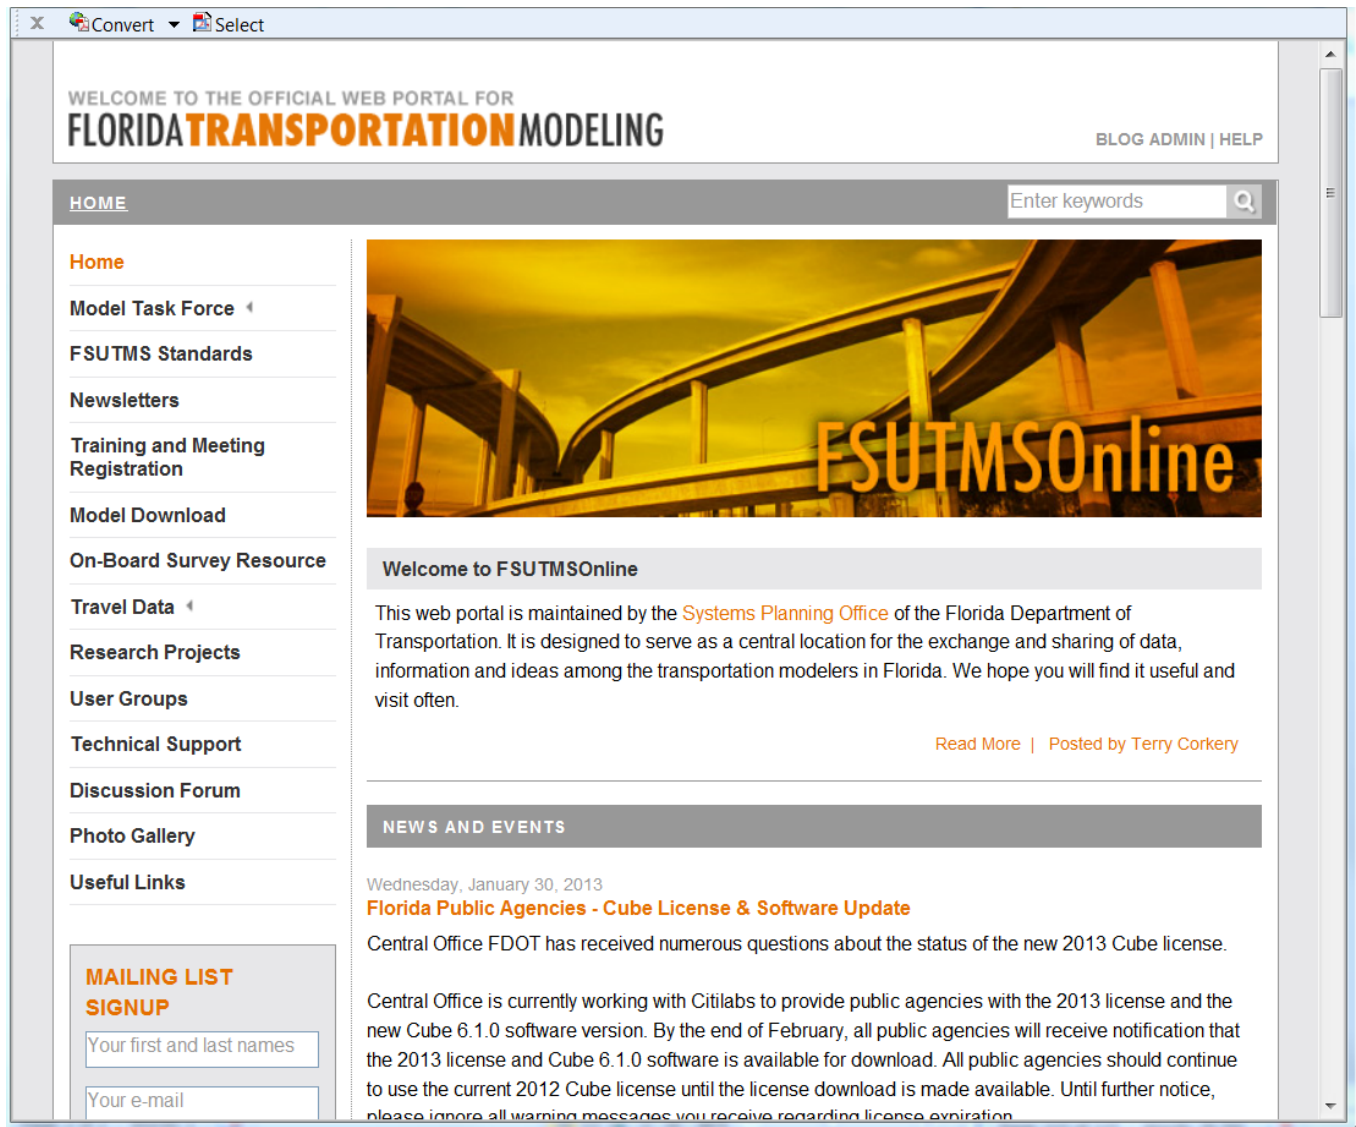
Convert Select

WELCOME TO THE OFFICIAL WEB PORTAL FOR
FLORIDATRANSPORTATIONMODELING

BLOG ADMIN | HELP

HOME

Enter keywords

Home
Model Task Force
FSUTMS Standards
Newsletters
Training and Meeting Registration
Model Download
On-Board Survey Resource
Travel Data
Research Projects
User Groups
Technical Support
Discussion Forum
Photo Gallery
Useful Links

MAILING LIST SIGNUP

Your first and last names

Your e-mail

FSUTMSOnline

Welcome to FSUTMSOnline

This web portal is maintained by the Systems Planning Office of the Florida Department of Transportation. It is designed to serve as a central location for the exchange and sharing of data, information and ideas among the transportation modelers in Florida. We hope you will find it useful and visit often.

Read More | Posted by Terry Corkery

NEWS AND EVENTS

Wednesday, January 30, 2013
Florida Public Agencies - Cube License & Software Update

Central Office FDOT has received numerous questions about the status of the new 2013 Cube license.

Central Office is currently working with Citilabs to provide public agencies with the 2013 license and the new Cube 6.1.0 software version. By the end of February, all public agencies will receive notification that the 2013 license and Cube 6.1.0 software is available for download. All public agencies should continue to use the current 2012 Cube license until the license download is made available. Until further notice, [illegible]